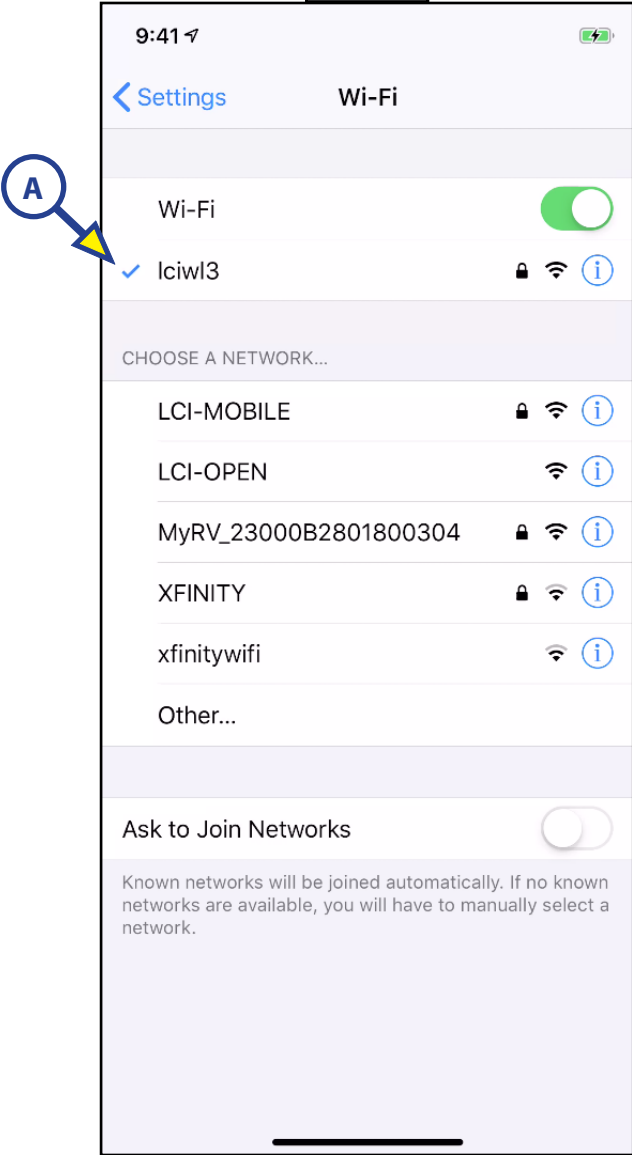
9:41

Settings

Wi-Fi

A

Wi-Fi

lciwl3

CHOOSE A NETWORK...

LCI-MOBILE

LCI-OPEN

MyRV_23000B2801800304

XFINITY

xfinitywifi

Other...

Ask to Join Networks

Known networks will be joined automatically. If no known networks are available, you will have to manually select a network.